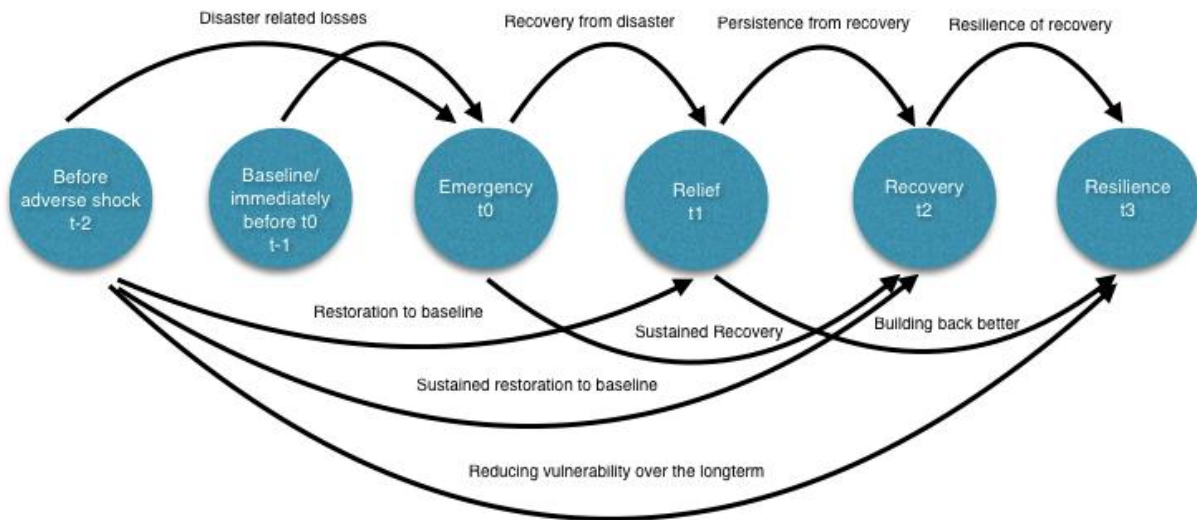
Disaster related losses

Recovery from disaster

Persistence from recovery

Resilience of recovery

Before adverse shock t-2

Baseline/ immediately before t0 t-1

Emergency t0

Relief t1

Recovery t2

Resilience t3

Restoration to baseline

Sustained Recovery

Building back better

Sustained restoration to baseline

Reducing vulnerability over the longterm